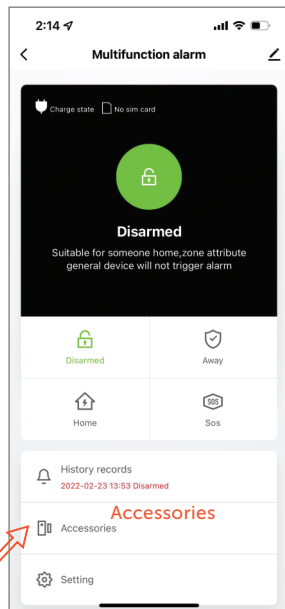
2:14

Multifunction alarm

Charge state No sim card

Disarmed

Suitable for someone home,zone attribute general device will not trigger alarm

Disarmed

Away

Home

SOS

Sos

History records

2022-02-23 13:53 Disarmed

Accessories

Accessories

Setting